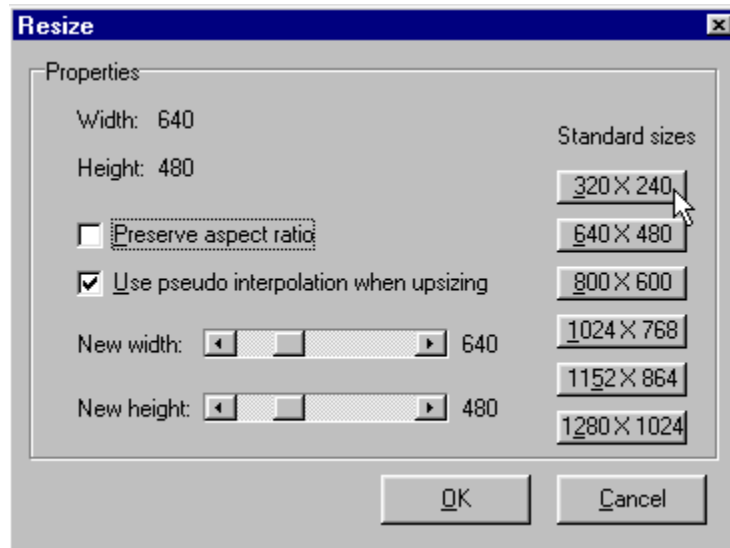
Resize

Properties

Width: 640

Height: 480

Preserve aspect ratio

Use pseudo interpolation when upsizing

New width: 640

New height: 480

Standard sizes

320 X 240

640 X 480

800 X 600

1024 X 768

1152 X 864

1280 X 1024

OK

Cancel